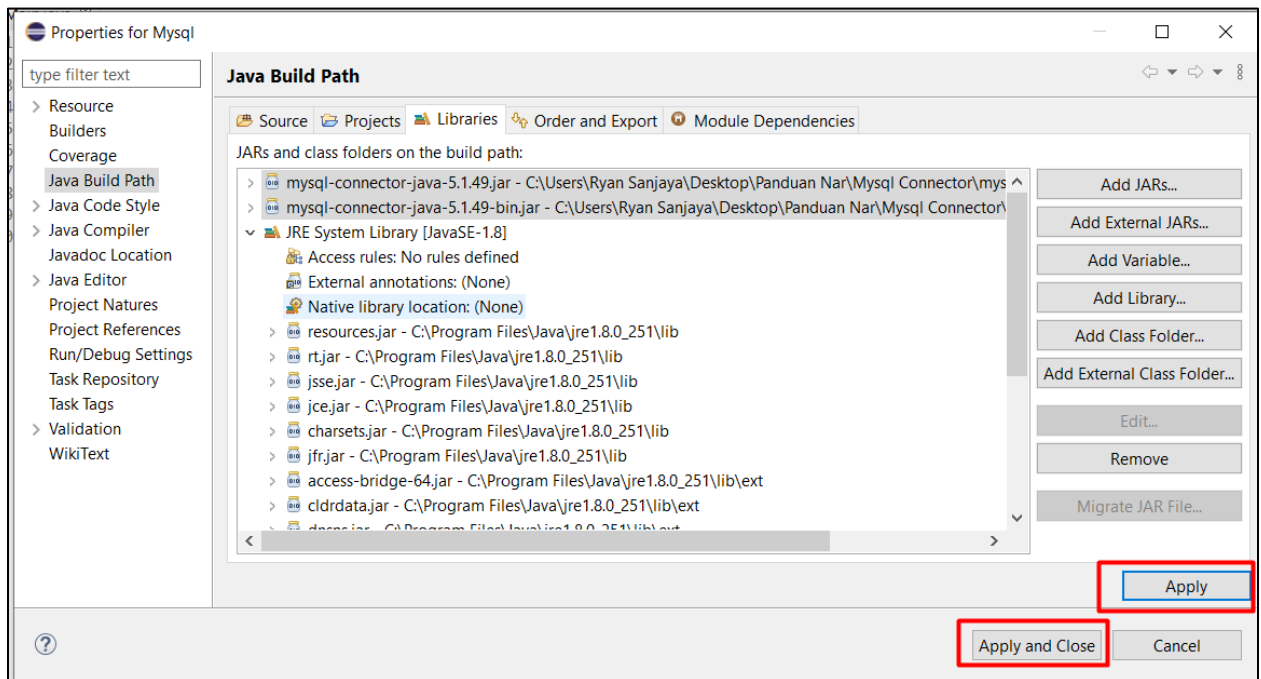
Properties for Mysql

type filter text

> Resource
Builders
Coverage
Java Build Path
> Java Code Style
> Java Compiler
Javadoc Location
> Java Editor
Project Natures
Project References
Run/Debug Settings
Task Repository
Task Tags
> Validation
WikiText

Java Build Path

Source | Projects | Libraries | Order and Export | Module Dependencies

JARs and class folders on the build path:

> mysql-connector-java-5.1.49.jar - C:\Users\Ryan Sanjaya\Desktop\Panduan Nar\Mysql Connector\mys
> mysql-connector-java-5.1.49-bin.jar - C:\Users\Ryan Sanjaya\Desktop\Panduan Nar\Mysql Connector\
JRE System Library [JavaSE-1.8]
Access rules: No rules defined
External annotations: (None)
Native library location: (None)
> resources.jar - C:\Program Files\Java\jre1.8.0_251\lib
> rt.jar - C:\Program Files\Java\jre1.8.0_251\lib
> jsse.jar - C:\Program Files\Java\jre1.8.0_251\lib
> jce.jar - C:\Program Files\Java\jre1.8.0_251\lib
> charsets.jar - C:\Program Files\Java\jre1.8.0_251\lib
> jfr.jar - C:\Program Files\Java\jre1.8.0_251\lib
> access-bridge-64.jar - C:\Program Files\Java\jre1.8.0_251\lib\ext
> cldrdata.jar - C:\Program Files\Java\jre1.8.0_251\lib\ext
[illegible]

Add JARs...
Add External JARs...
Add Variable...
Add Library...
Add Class Folder...
Add External Class Folder...
Edit...
Remove
Migrate JAR File...

Apply

Apply and Close
Cancel